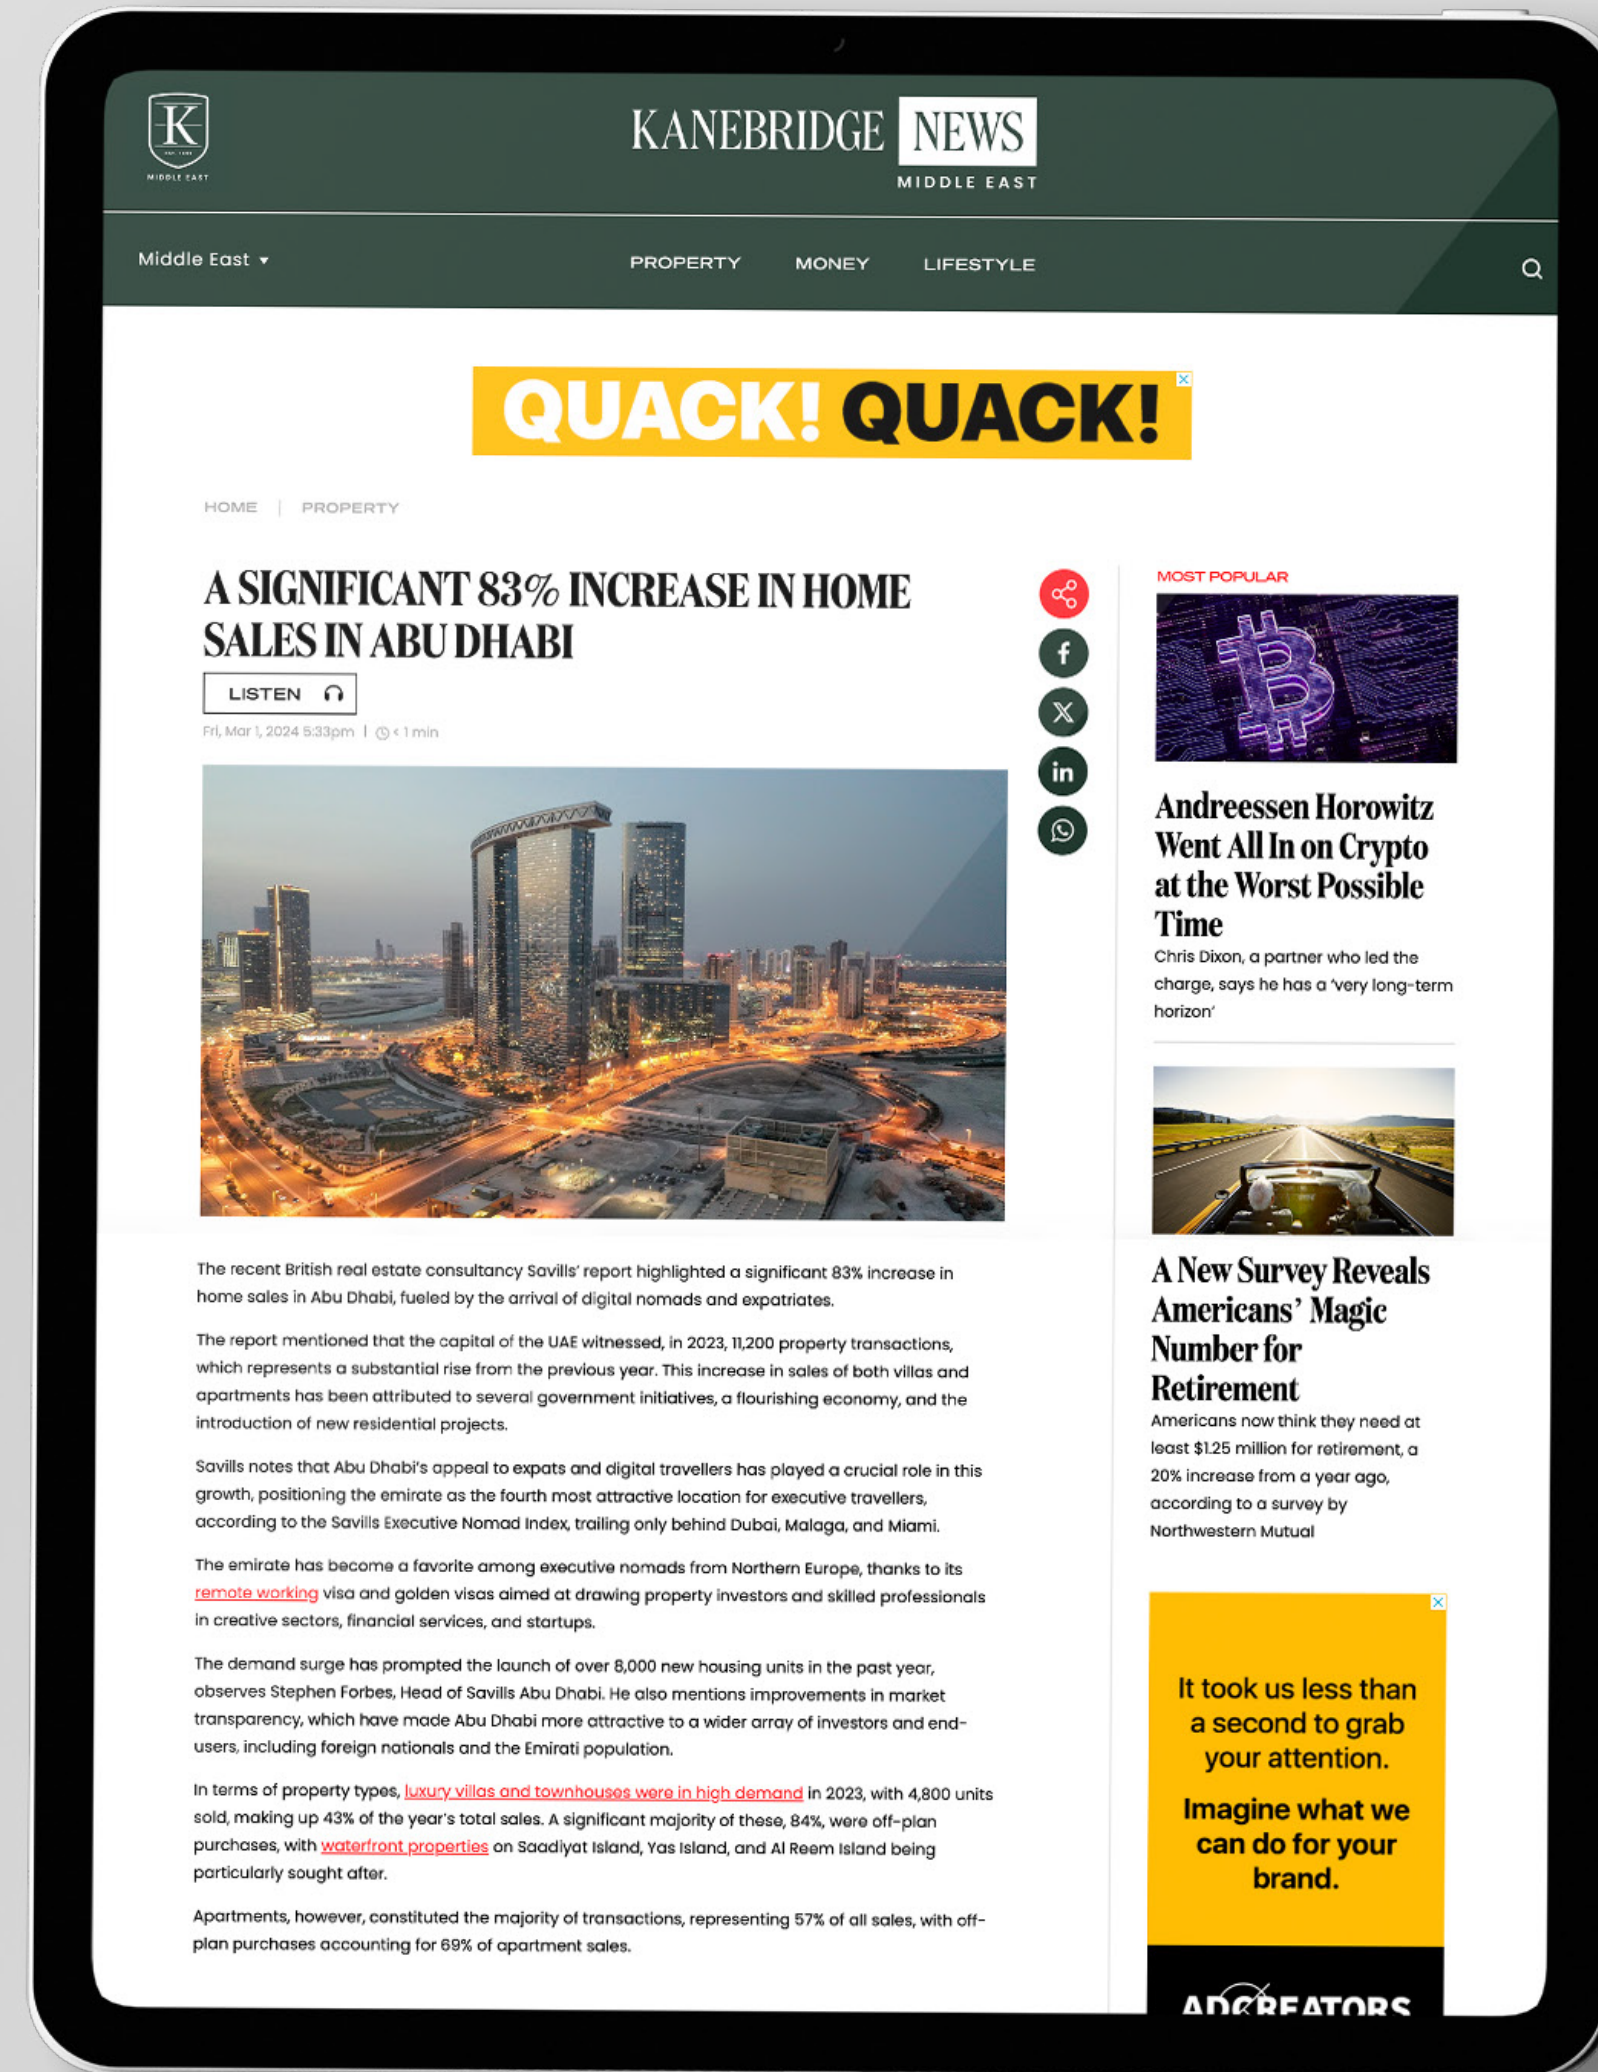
K
MIDDLE EAST

KANEBRIDGE NEWS
MIDDLE EAST

Middle East ▾

PROPERTY MONEY LIFESTYLE

QUACK! QUACK!

HOME | PROPERTY

A SIGNIFICANT 83% INCREASE IN HOME SALES IN ABU DHABI

LISTEN

Fri, Mar 1, 2024 5:33pm | < 1 min

The recent British real estate consultancy Savills' report highlighted a significant 83% increase in home sales in Abu Dhabi, fueled by the arrival of digital nomads and expatriates.

The report mentioned that the capital of the UAE witnessed, in 2023, 11,200 property transactions, which represents a substantial rise from the previous year. This increase in sales of both villas and apartments has been attributed to several government initiatives, a flourishing economy, and the introduction of new residential projects.

Savills notes that Abu Dhabi's appeal to expats and digital travellers has played a crucial role in this growth, positioning the emirate as the fourth most attractive location for executive travellers, according to the Savills Executive Nomad Index, trailing only behind Dubai, Malaga, and Miami.

The emirate has become a favorite among executive nomads from Northern Europe, thanks to its remote working visa and golden visas aimed at drawing property investors and skilled professionals in creative sectors, financial services, and startups.

The demand surge has prompted the launch of over 8,000 new housing units in the past year, observes Stephen Forbes, Head of Savills Abu Dhabi. He also mentions improvements in market transparency, which have made Abu Dhabi more attractive to a wider array of investors and end-users, including foreign nationals and the Emirati population.

In terms of property types, luxury villas and townhouses were in high demand in 2023, with 4,800 units sold, making up 43% of the year's total sales. A significant majority of these, 84%, were off-plan purchases, with waterfront properties on Saadiyat Island, Yas Island, and Al Reem Island being particularly sought after.

Apartments, however, constituted the majority of transactions, representing 57% of all sales, with off-plan purchases accounting for 69% of apartment sales.

MOST POPULAR

Andreessen Horowitz Went All In on Crypto at the Worst Possible Time

Chris Dixon, a partner who led the charge, says he has a 'very long-term horizon'

A New Survey Reveals Americans' Magic Number for Retirement

Americans now think they need at least $1.25 million for retirement, a 20% increase from a year ago, according to a survey by Northwestern Mutual

It took us less than a second to grab your attention.

Imagine what we can do for your brand.

ADCREATORS